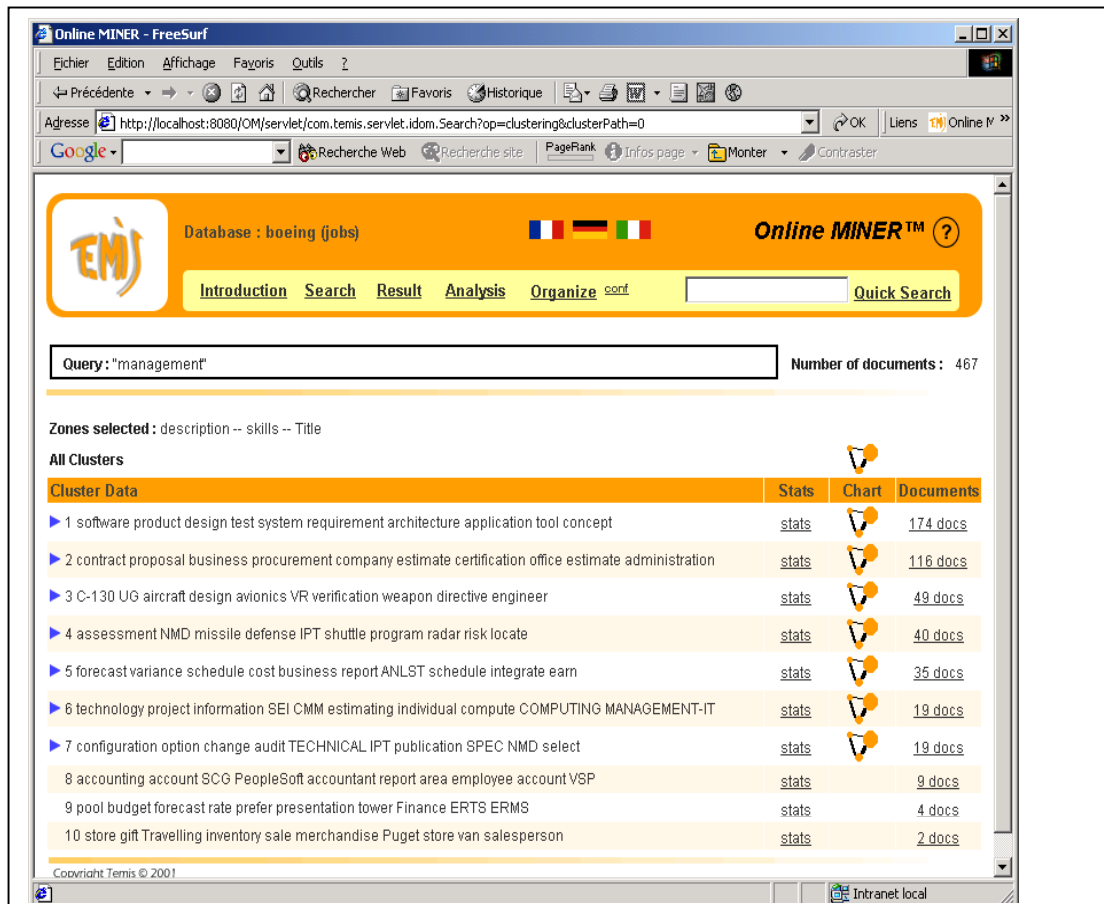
Online MINER - FreeSurf

Fichier Edition Affichage Favoris Outils ?

Précédente Rechercher Favoris Historique

Adresse http://localhost:8080/OM/servlet/com.temis.servlet.idom.Search?op=clustering&clusterPath=0 OK Liens Online M

Google Recherche Web Recherche site PageRank Infos page Monter Contraster

TEMIS

Database : boeing (jobs)

Online MINER™ ?

Introduction Search Result Analysis Organize conf Quick Search

Query : "management"

Number of documents : 467

Zones selected : description -- skills -- Title

All Clusters

| Cluster Data | Stats | Chart | Documents |
|---|---|---|---|
| 1 software product design test system requirement architecture application tool concept | stats | | 174 docs |
| 2 contract proposal business procurement company estimate certification office estimate administration | stats | | 116 docs |
| 3 C-130 UG aircraft design avionics VR verification weapon directive engineer | stats | | 49 docs |
| 4 assessment NMD missile defense IPT shuttle program radar risk locate | stats | | 40 docs |
| 5 forecast variance schedule cost business report ANLST schedule integrate earn | stats | | 35 docs |
| 6 technology project information SEI CMM estimating individual compute COMPUTING MANAGEMENT-IT | stats | | 19 docs |
| 7 configuration option change audit TECHNICAL IPT publication SPEC NMD select | stats | | 19 docs |
| 8 accounting account SCG PeopleSoft accountant report area employee account VSP | stats | | 9 docs |
| 9 pool budget forecast rate prefer presentation tower Finance ERTS ERMS | stats | | 4 docs |
| 10 store gift Travelling inventory sale merchandise Puget store van salesperson | stats | | 2 docs |

Copyright Temis © 2001

Intranet local